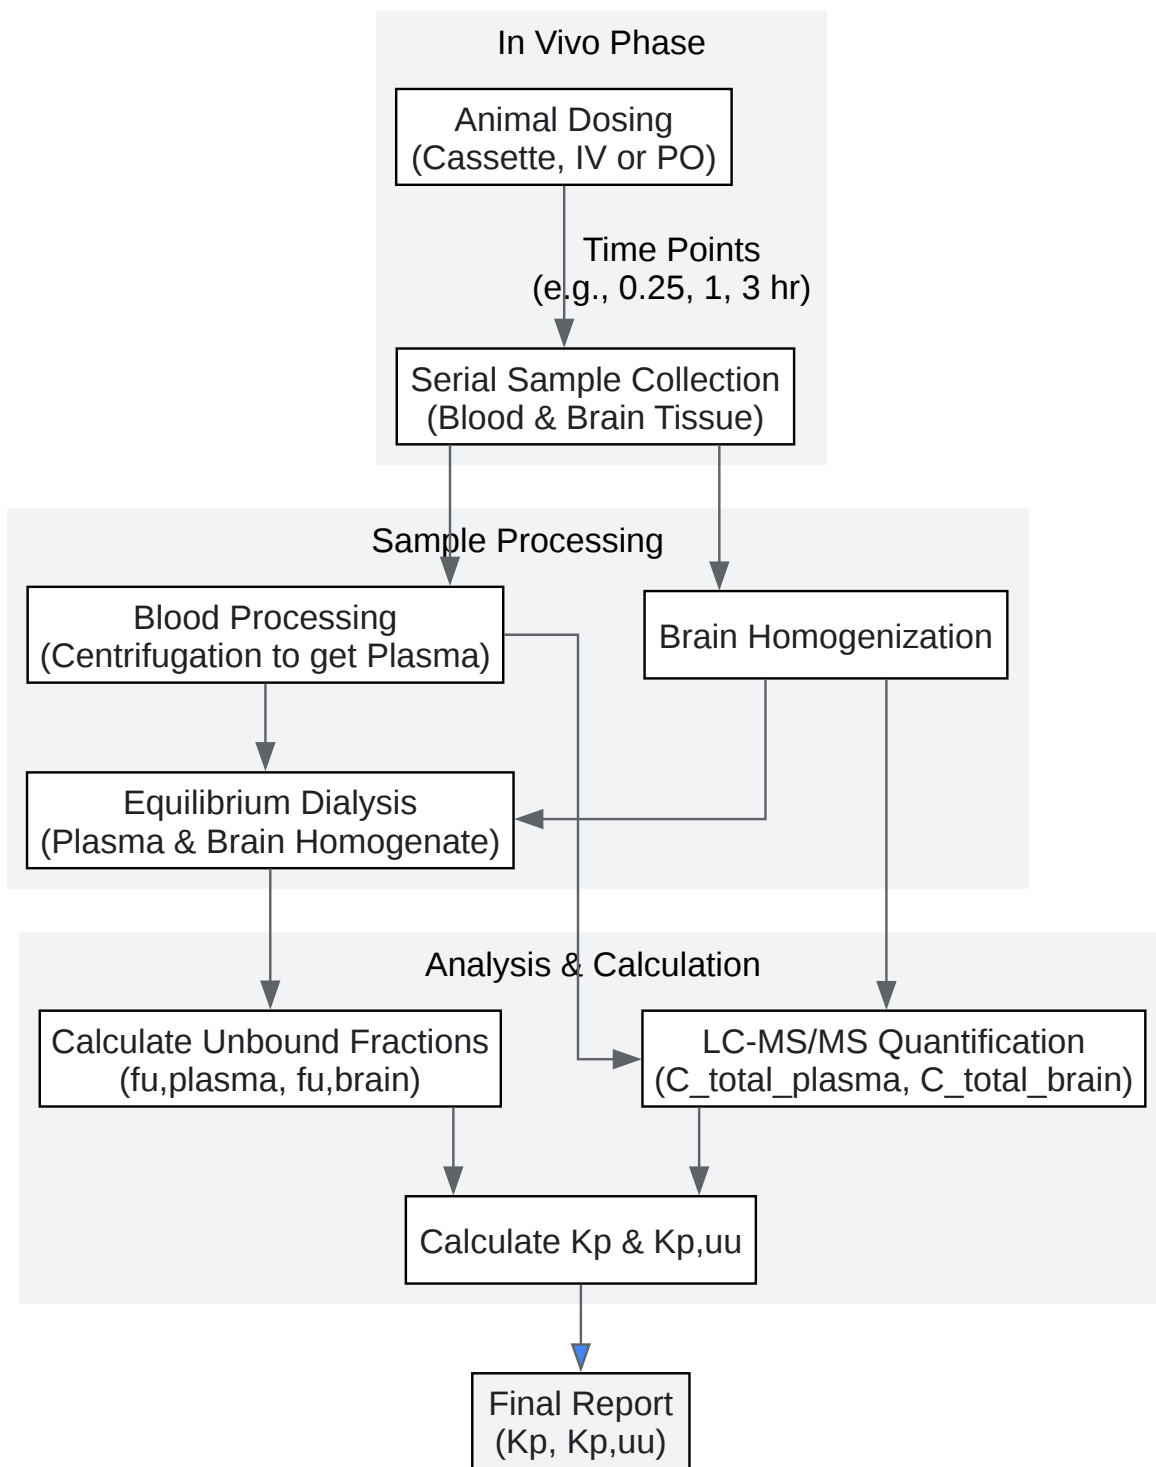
In Vivo Phase

Animal Dosing
(Cassette, IV or PO)

Time Points
(e.g., 0.25, 1, 3 hr)

Serial Sample Collection
(Blood & Brain Tissue)

Sample Processing

Blood Processing
(Centrifugation to get Plasma)

Brain Homogenization

Equilibrium Dialysis
(Plasma & Brain Homogenate)

Analysis & Calculation

Calculate Unbound Fractions
(fu,plasma, fu,brain)

LC-MS/MS Quantification
(C_total_plasma, C_total_brain)

Calculate Kp & Kp,uu

Final Report
(Kp, Kp,uu)